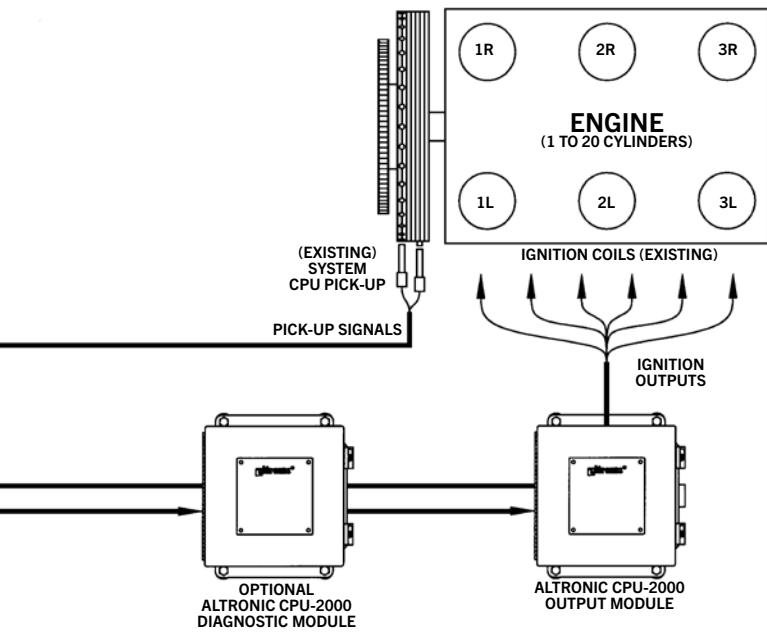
1R
2R
3R
ENGINE
(1 TO 20 CYLINDERS)
1L
2L
3L
(EXISTING)
SYSTEM
CPU PICK-UP
IGNITION COILS (EXISTING)
PICK-UP SIGNALS
IGNITION
OUTPUTS
Altronic
Altronic
OPTIONAL
ALTRONIC CPU-2000
DIAGNOSTIC MODULE
ALTRONIC CPU-2000
OUTPUT MODULE